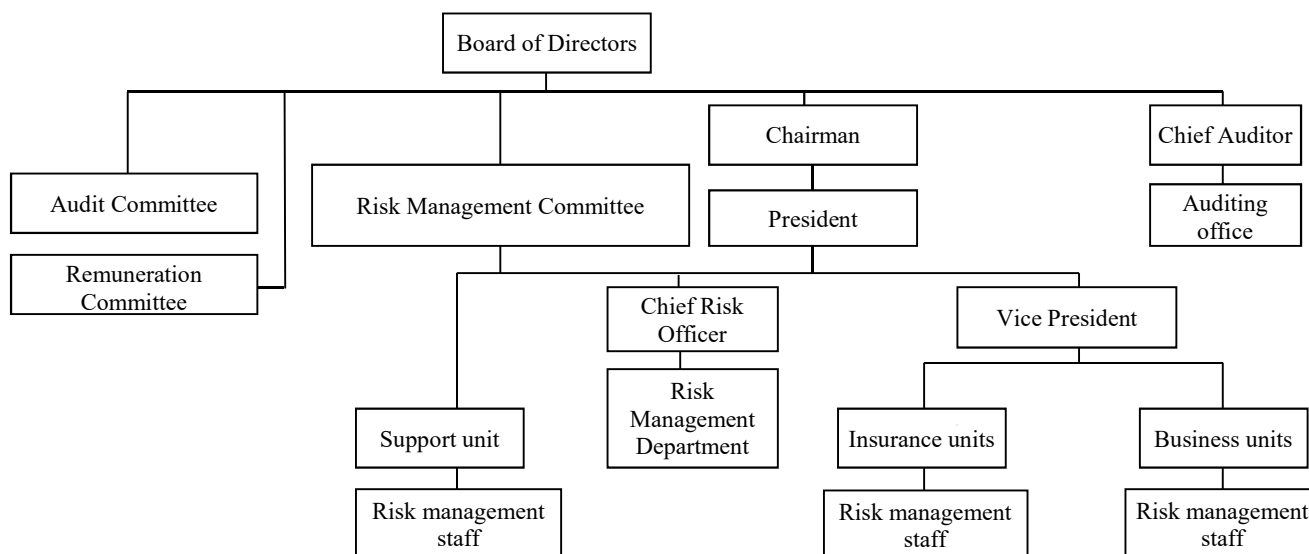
Board of Directors

Audit Committee

Remuneration Committee

Risk Management Committee

Chairman

President

Chief Auditor

Auditing office

Support unit

Risk management staff

Chief Risk Officer

Risk Management Department

Vice President

Insurance units

Risk management staff

Business units

Risk management staff